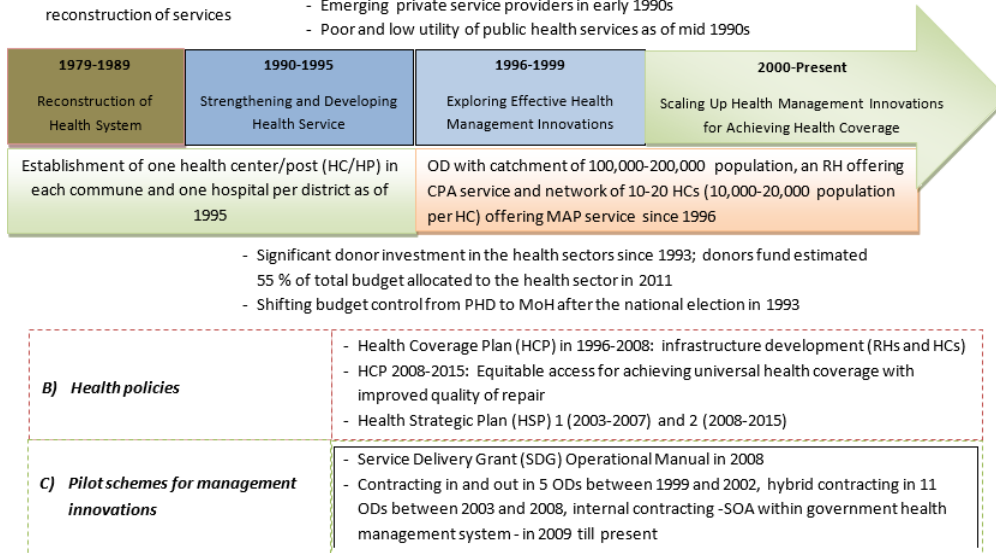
reconstruction of services

- Emerging private service providers in early 1990s
- Poor and low utility of public health services as of mid 1990s

1979-1989
Reconstruction of Health System

1990-1995
Strengthening and Developing Health Service

1996-1999
Exploring Effective Health Management Innovations

2000-Present
Scaling Up Health Management Innovations for Achieving Health Coverage

Establishment of one health center/post (HC/HP) in each commune and one hospital per district as of 1995

OD with catchment of 100,000-200,000 population, an RH offering CPA service and network of 10-20 HCs (10,000-20,000 population per HC) offering MAP service since 1996

- Significant donor investment in the health sectors since 1993; donors fund estimated 55 % of total budget allocated to the health sector in 2011
- Shifting budget control from PHD to MoH after the national election in 1993

| B) Health policies | - Health Coverage Plan (HCP) in 1996-2008: infrastructure development (RHs and HCs)<br>- HCP 2008-2015: Equitable access for achieving universal health coverage with improved quality of repair<br>- Health Strategic Plan (HSP) 1 (2003-2007) and 2 (2008-2015) |
|---|---|
| C) Pilot schemes for management innovations | - Service Delivery Grant (SDG) Operational Manual in 2008<br>- Contracting in and out in 5 ODs between 1999 and 2002, hybrid contracting in 11 ODs between 2003 and 2008, internal contracting -SOA within government health management system - in 2009 till present |